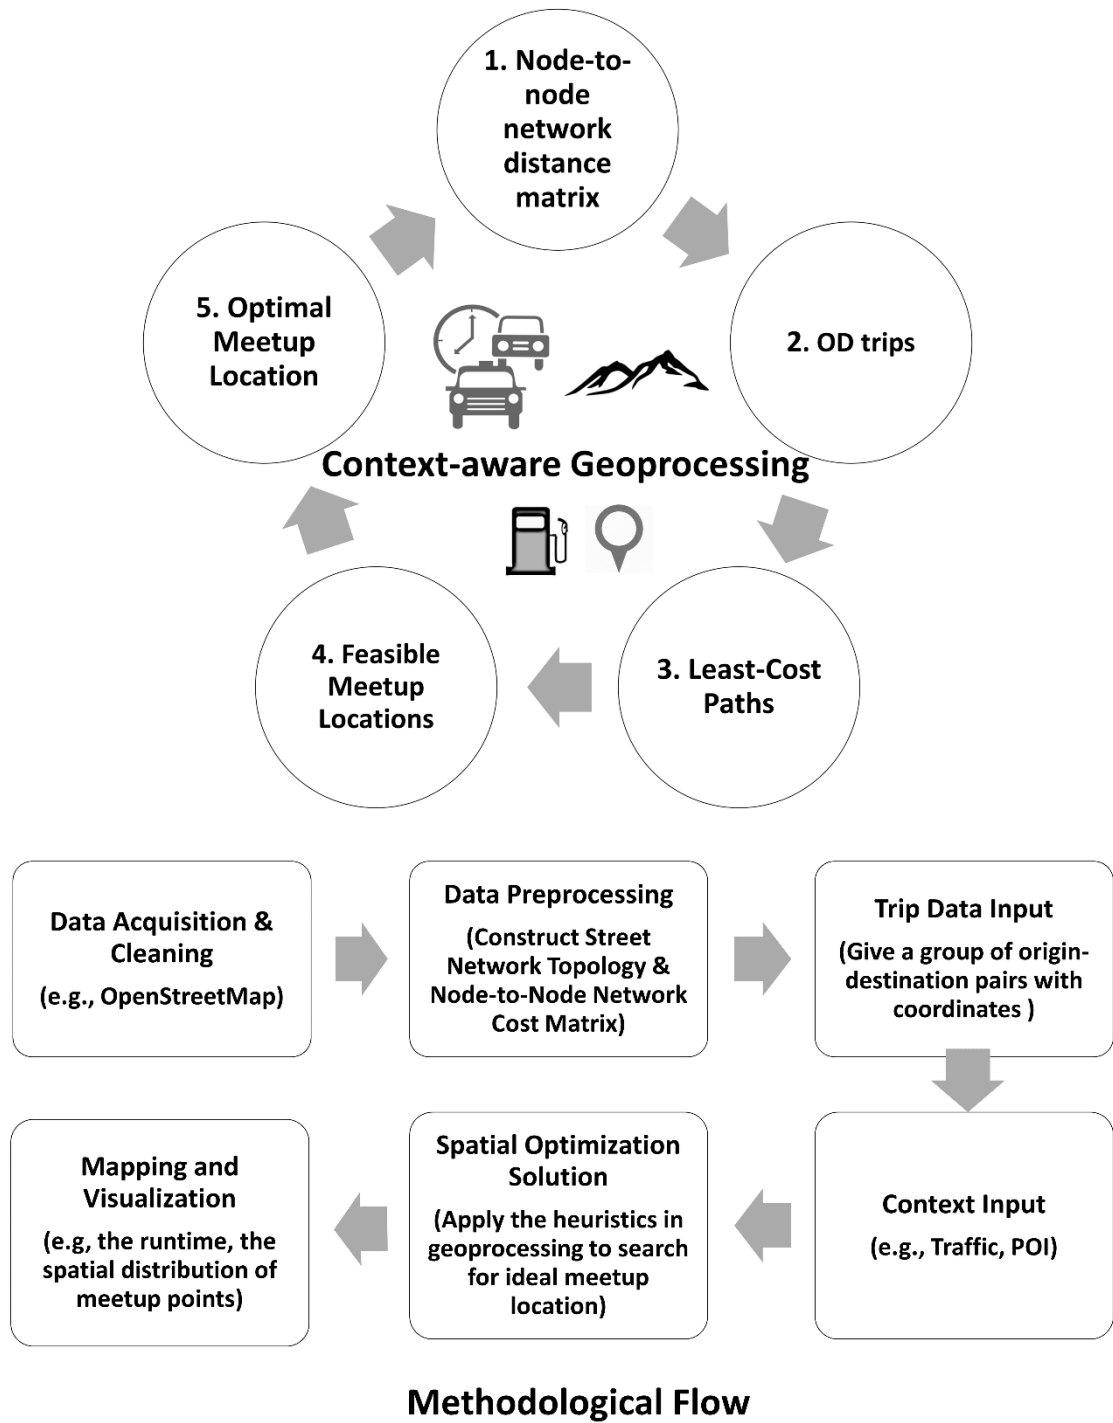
1. Node-to-node network distance matrix

2. OD trips

3. Least-Cost Paths

4. Feasible Meetup Locations

5. Optimal Meetup Location

Context-aware Geoprocessing

Data Acquisition & Cleaning
(e.g., OpenStreetMap)

Data Preprocessing
(Construct Street Network Topology & Node-to-Node Network Cost Matrix)

Trip Data Input
(Give a group of origin-destination pairs with coordinates )

Context Input
(e.g., Traffic, POI)

Spatial Optimization Solution
(Apply the heuristics in geoprocessing to search for ideal meetup location)

Mapping and Visualization
(e.g, the runtime, the spatial distribution of meetup points)

Methodological Flow